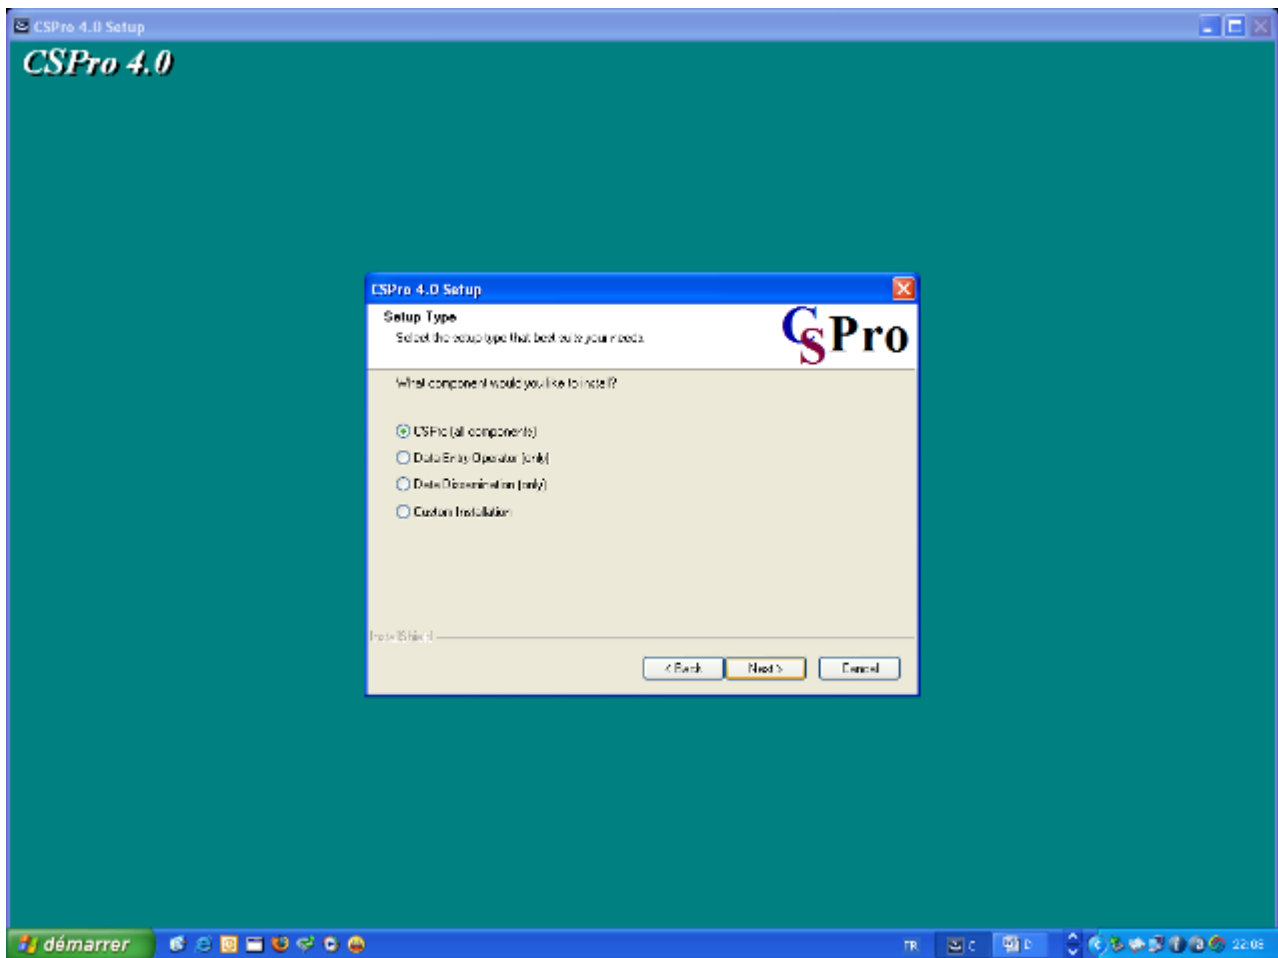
CSPro 4.0 Setup

CSPro 4.0

CSPro 4.0 Setup

Setup Type

Select the setup type that best suits your needs.

CSPro

What component would you like to install?

CSPro (all components)

Data Entry Operator (only)

Data Dissemination (only)

Custom Installation

InstallShield

< Back

Next >

Cancel

démarrer

FR

C

D

22:08